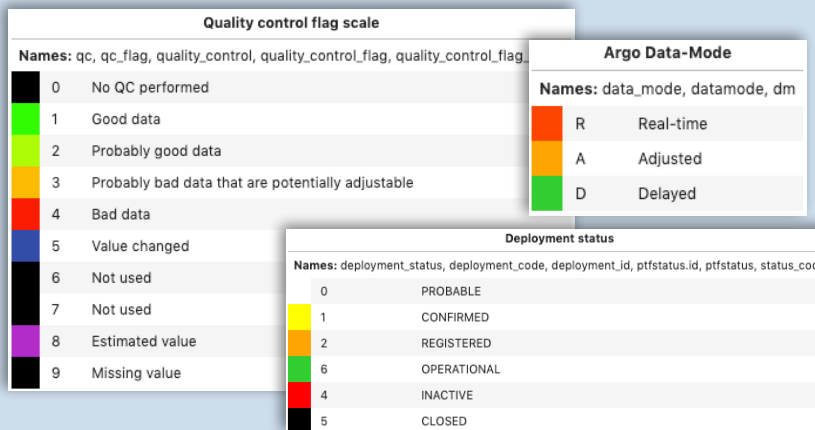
Quality control flag scale

Names: qc, qc_flag, quality_control, quality_control_flag, quality_control_flag_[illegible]

| | | |
|---|---|---|
| | 0 | No QC performed |
| | 1 | Good data |
| | 2 | Probably good data |
| | 3 | Probably bad data that are potentially adjustable |
| | 4 | Bad data |
| | 5 | Value changed |
| | 6 | Not used |
| | 7 | Not used |
| | 8 | Estimated value |
| | 9 | Missing value |

Argo Data-Mode

Names: data_mode, datamode, dm

| | | |
|---|---|---|
| | R | Real-time |
| | A | Adjusted |
| | D | Delayed |

Deployment status

Names: deployment_status, deployment_code, deployment_id, ptfstatus.id, ptfstatus, status_cod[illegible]

| | | |
|---|---|---|
| | 0 | PROBABLE |
| | 1 | CONFIRMED |
| | 2 | REGISTERED |
| | 6 | OPERATIONAL |
| | 4 | INACTIVE |
| | 5 | CLOSED |